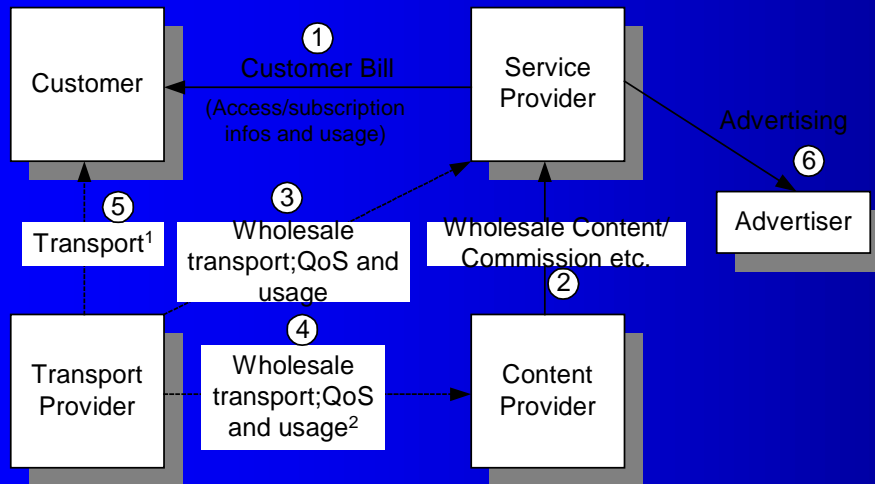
Customer

1
Customer Bill
(Access/subscription infos and usage)

Service Provider

Advertising
6

Advertiser

5
Transport$^1$

3
Wholesale transport;QoS and usage

Wholesale Content/ Commission etc.
2

Transport Provider

4
Wholesale transport;QoS and usage$^2$

Content Provider